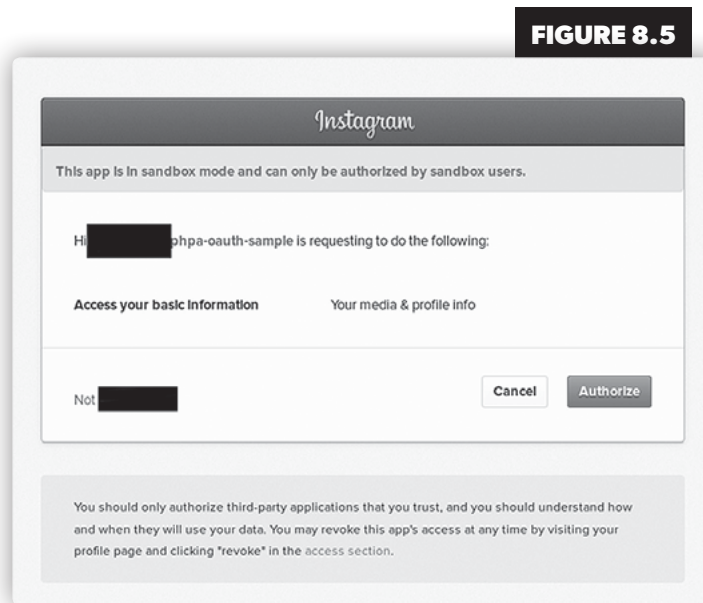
FIGURE 8.5

Instagram

This app is in sandbox mode and can only be authorized by sandbox users.

Hi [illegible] phpa-oauth-sample is requesting to do the following:

Access your basic information Your media & profile info

Not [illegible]

Cancel

Authorize

You should only authorize third-party applications that you trust, and you should understand how and when they will use your data. You may revoke this app's access at any time by visiting your profile page and clicking "revoke" in the access section.